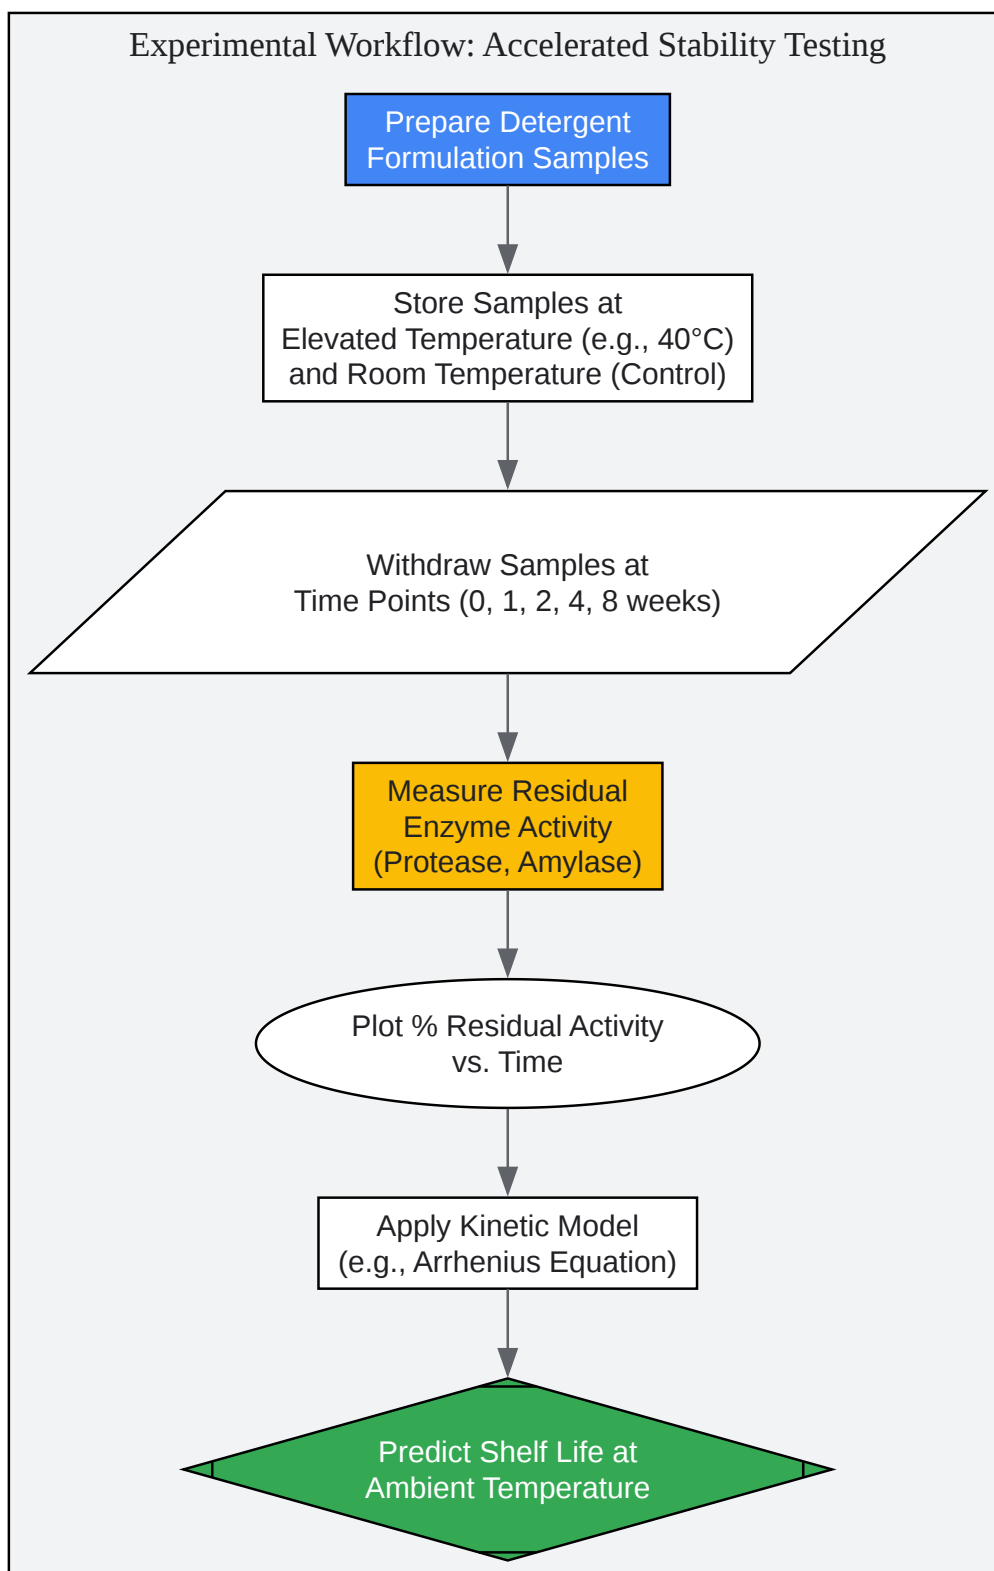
Experimental Workflow: Accelerated Stability Testing

Prepare Detergent Formulation Samples

Store Samples at Elevated Temperature (e.g., 40°C) and Room Temperature (Control)

Withdraw Samples at Time Points (0, 1, 2, 4, 8 weeks)

Measure Residual Enzyme Activity (Protease, Amylase)

Plot % Residual Activity vs. Time

Apply Kinetic Model (e.g., Arrhenius Equation)

Predict Shelf Life at Ambient Temperature